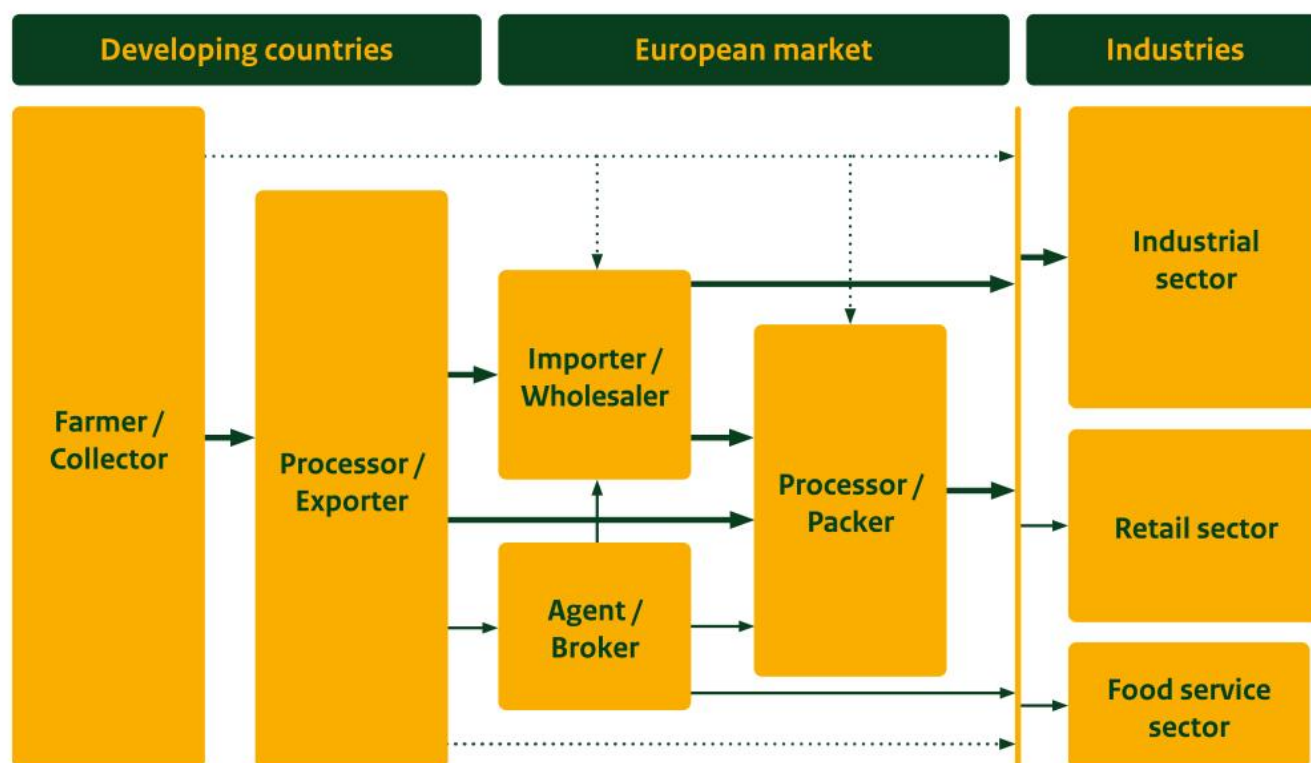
Developing countries

European market

Industries

Farmer / Collector

Processor / Exporter

Importer / Wholesaler

Agent / Broker

Processor / Packer

Industrial sector

Retail sector

Food service sector